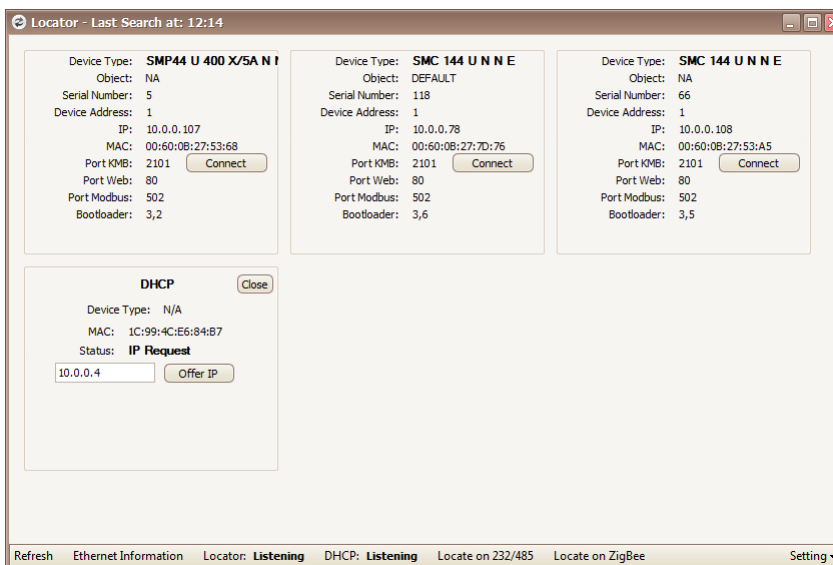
Locator - Last Search at: 12:14

Device Type: SMP44 U 400 X/5A N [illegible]
Object: NA
Serial Number: 5
Device Address: 1
IP: 10.0.0.107
MAC: 00:60:0B:27:53:68
Port KMB: 2101 Connect
Port Web: 80
Port Modbus: 502
Bootloader: 3,2

Device Type: SMC 144 U N N E
Object: DEFAULT
Serial Number: 118
Device Address: 1
IP: 10.0.0.78
MAC: 00:60:0B:27:7D:76
Port KMB: 2101 Connect
Port Web: 80
Port Modbus: 502
Bootloader: 3,6

Device Type: SMC 144 U N N E
Object: NA
Serial Number: 66
Device Address: 1
IP: 10.0.0.108
MAC: 00:60:0B:27:53:A5
Port KMB: 2101 Connect
Port Web: 80
Port Modbus: 502
Bootloader: 3,5

DHCP Close
Device Type: N/A
MAC: 1C:99:4C:E6:84:B7
Status: IP Request
10.0.0.4 Offer IP

Refresh Ethernet Information Locator: Listening DHCP: Listening Locate on 232/485 Locate on ZigBee Setting